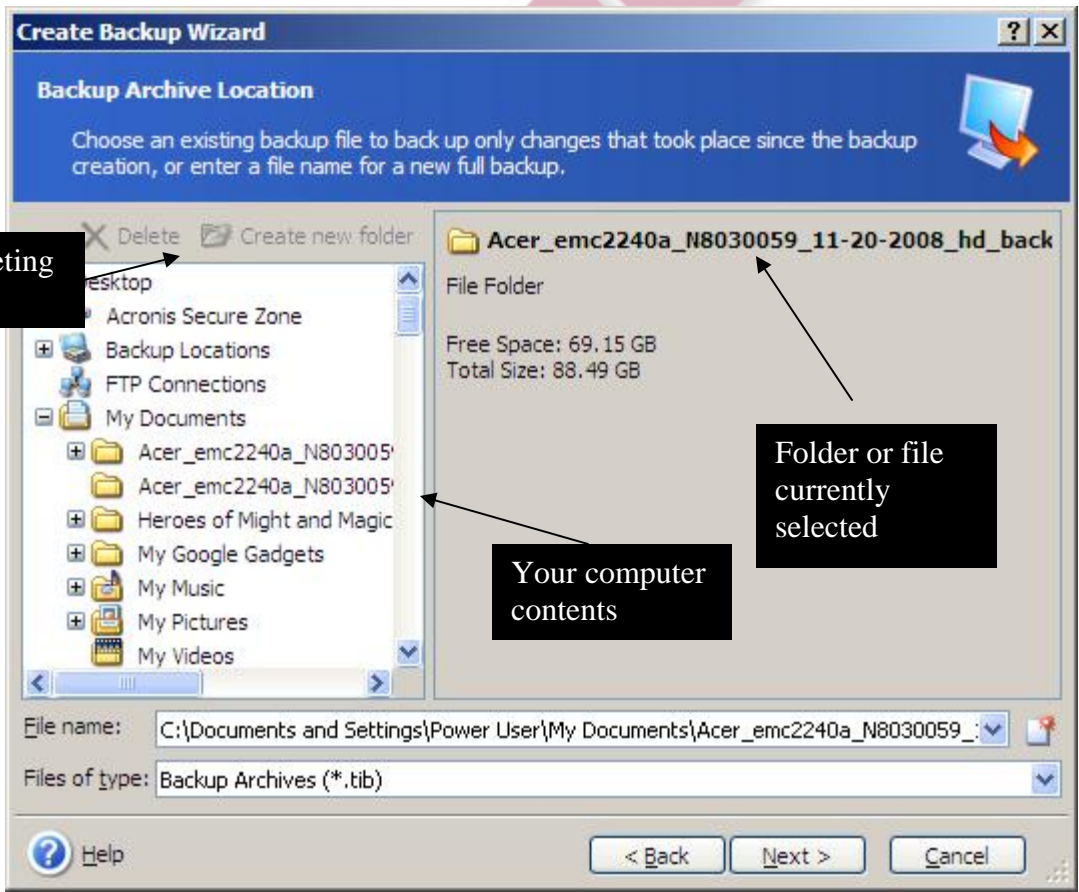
Create Backup Wizard

? X

Backup Archive Location

Choose an existing backup file to back up only changes that took place since the backup creation, or enter a file name for a new full backup.

Delete Create new folder

eting

esktop

Acronis Secure Zone

Backup Locations

FTP Connections

My Documents

Acer_emc2240a_N803005

Acer_emc2240a_N803005

Heroes of Might and Magic

My Google Gadgets

My Music

My Pictures

My Videos

Acer_emc2240a_N8030059_11-20-2008_hd_back

File Folder

Free Space: 69.15 GB
Total Size: 88.49 GB

Folder or file currently selected

Your computer contents

File name: C:\Documents and Settings\Power User\My Documents\Acer_emc2240a_N8030059_

Files of type: Backup Archives (*.tib)

Help

< Back

Next >

Cancel